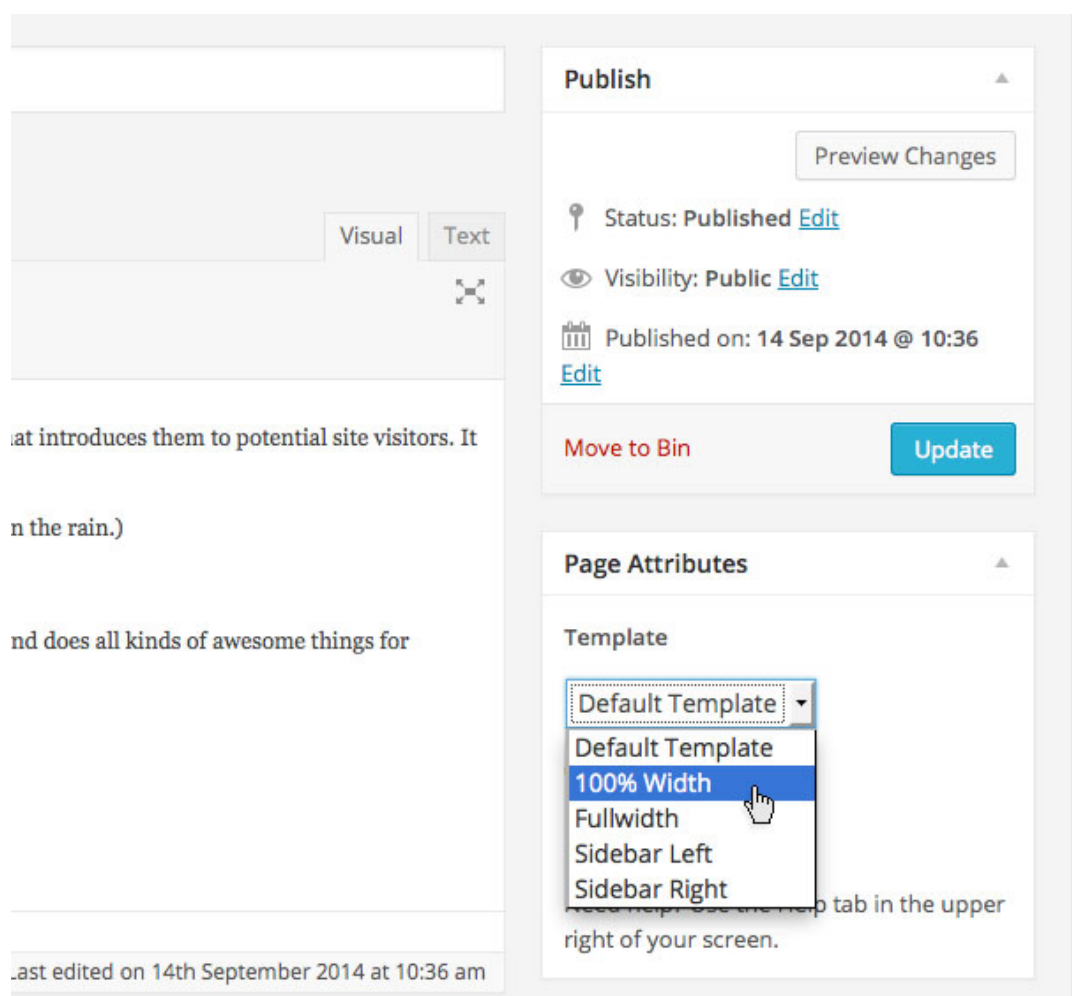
Visual Text

at introduces them to potential site visitors. It

n the rain.)

nd does all kinds of awesome things for

Last edited on 14th September 2014 at 10:36 am

Publish

Preview Changes

Status: **Published** Edit

Visibility: **Public** Edit

Published on: **14 Sep 2014 @ 10:36** Edit

Move to Bin

Update

Page Attributes

Template

Default Template

Default Template
100% Width
Fullwidth
Sidebar Left
Sidebar Right

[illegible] tab in the upper right of your screen.